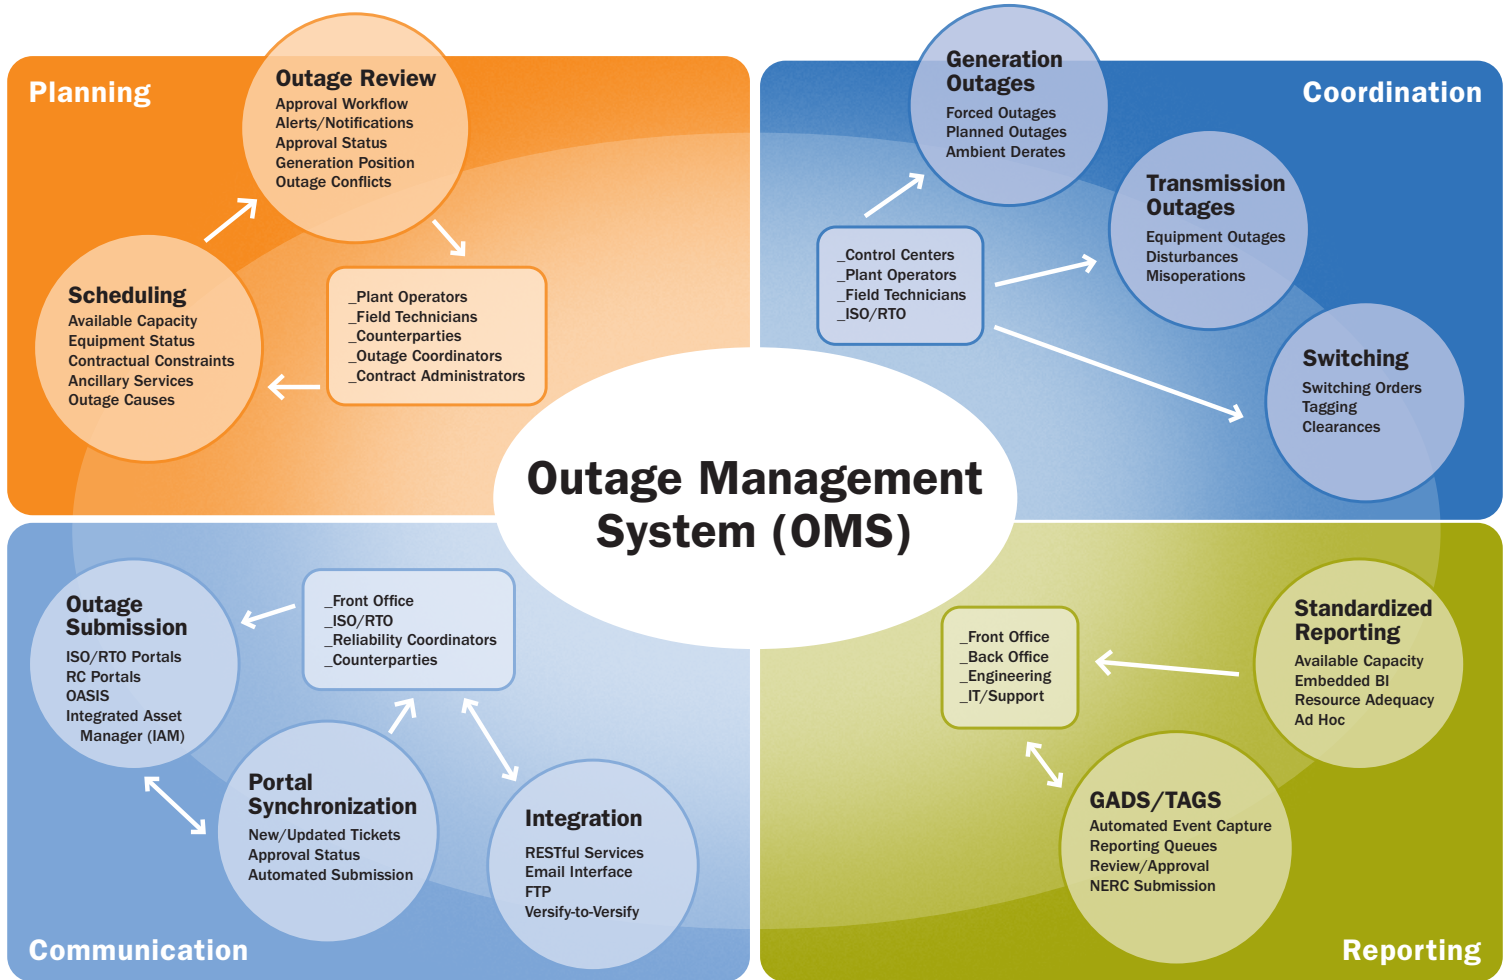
Planning

Outage Review
Approval Workflow
Alerts/Notifications
Approval Status
Generation Position
Outage Conflicts

Scheduling
Available Capacity
Equipment Status
Contractual Constraints
Ancillary Services
Outage Causes

_Plant Operators
_Field Technicians
_Counterparties
_Outage Coordinators
_Contract Administrators

Generation Outages
Forced Outages
Planned Outages
Ambient Derates

Coordination

Transmission Outages
Equipment Outages
Disturbances
Misoperations

_Control Centers
_Plant Operators
_Field Technicians
_ISO/RTO

Switching
Switching Orders
Tagging
Clearances

Outage Management System (OMS)

Outage Submission
ISO/RTO Portals
RC Portals
OASIS
Integrated Asset Manager (IAM)

_Front Office
_ISO/RTO
_Reliability Coordinators
_Counterparties

Portal Synchronization
New/Updated Tickets
Approval Status
Automated Submission

Integration
RESTful Services
Email Interface
FTP
Versify-to-Versify

Communication

_Front Office
_Back Office
_Engineering
_IT/Support

Standardized Reporting
Available Capacity
Embedded BI
Resource Adequacy
Ad Hoc

GADS/TAGS
Automated Event Capture
Reporting Queues
Review/Approval
NERC Submission

Reporting